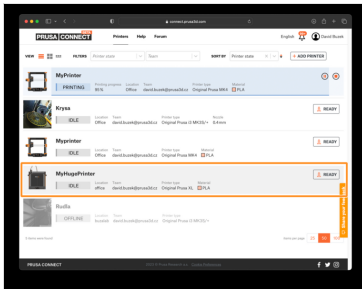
connect.prusa3d.com

PRUSA CONNECT BETA Printers Help Forum English David Busek

VIEW FILTERS Printer state Team SORT BY Printer state + ADD PRINTER

MyPrinter
PRINTING
Printing progress 95% Location Office Team david.busek@prusa3d.cz Printer type Original Prusa MK4 Material PLA

Krysa
IDLE
Printer type Original Prusa i3 MK3S+ Nozzle 0.4 mm
READY

Myprinter
IDLE
Location Office Team david.busek@prusa3d.cz Printer type Original Prusa MK4 Material PLA
READY

MyHugePrinter
IDLE
Location office Team david.busek@prusa3d.cz Printer type Original Prusa XL Material PLA
READY

Rudla
OFFLINE
Location Team david.busek@prusa3d.cz Printer type Original Prusa i3 MK3S+

Share your feedback

PRUSA CONNECT